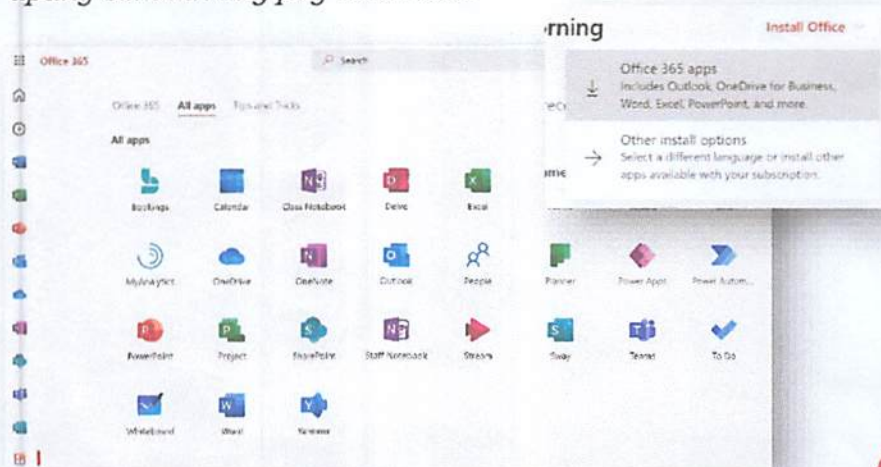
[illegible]

rning

Install Office

Office 365

Search

Office 365 apps
Includes Outlook, OneDrive for Business, Word, Excel, PowerPoint, and more.

Other install options
Select a different language or install other apps available with your subscription.

Office 365 All apps Tips and Tricks

All apps

Bookings
Calendar
Class Notebook
Delve
Excel
MyAnalytics
OneDrive
OneNote
Outlook
People
Planner
Power Apps
Power Autom...
PowerPoint
Project
SharePoint
Staff Notebook
Stream
Sway
Teams
To Do
Whiteboard
Word
Yammer